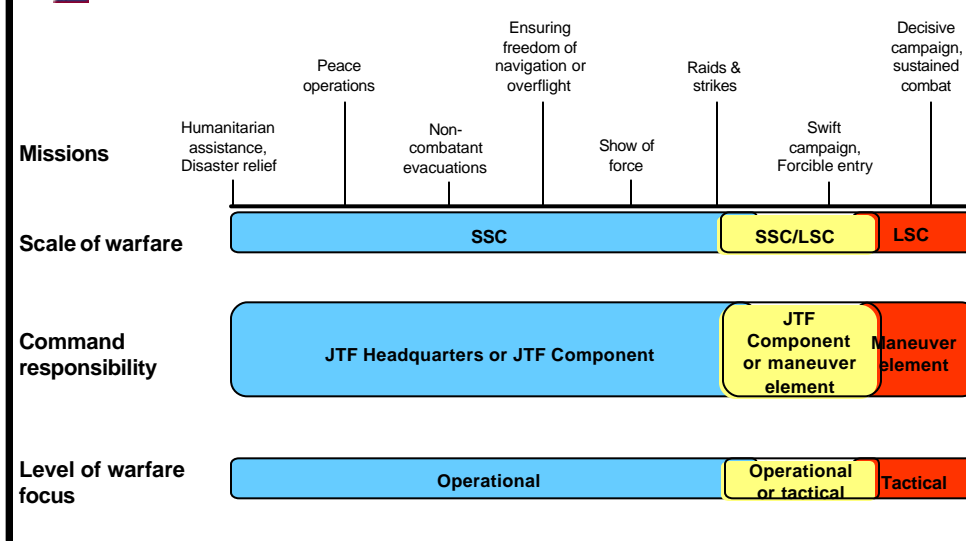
Missions

Humanitarian assistance, Disaster relief

Peace operations

Non-combatant evacuations

Ensuring freedom of navigation or overflight

Show of force

Raids & strikes

Swift campaign, Forcible entry

Decisive campaign, sustained combat

Scale of warfare

SSC

SSC/LSC

LSC

Command responsibility

JTF Headquarters or JTF Component

JTF Component or maneuver element

Maneuver element

Level of warfare focus

Operational

Operational or tactical

Tactical